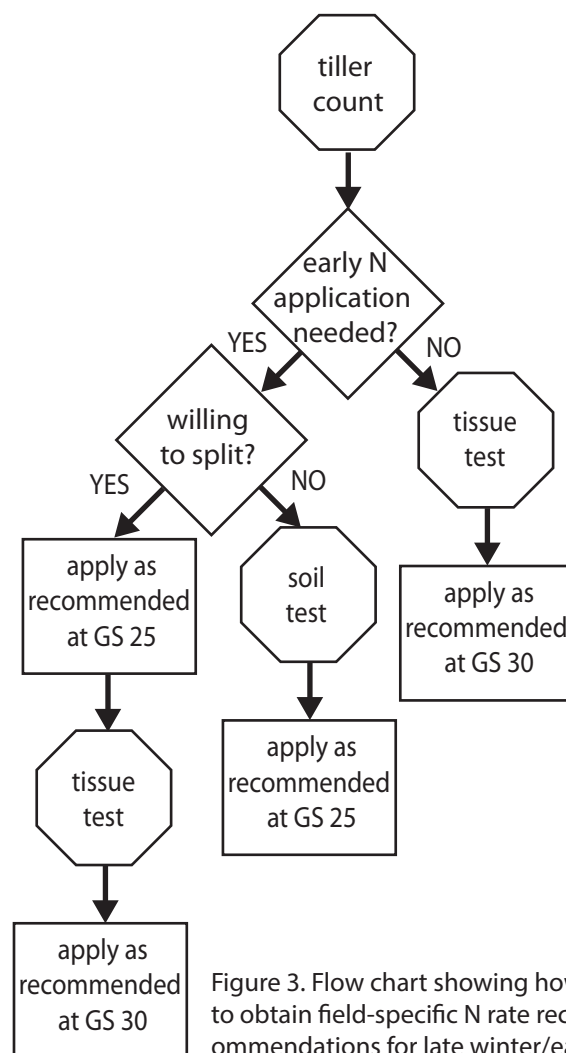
tiller count

early N application needed?

YES

NO

willing to split?

tissue test

YES

NO

apply as recommended at GS 25

soil test

apply as recommended at GS 30

tissue test

apply as recommended at GS 25

apply as recommended at GS 30

Figure 3. Flow chart showing how to obtain field-specific N rate rec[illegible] ommendations for late winter/ea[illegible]